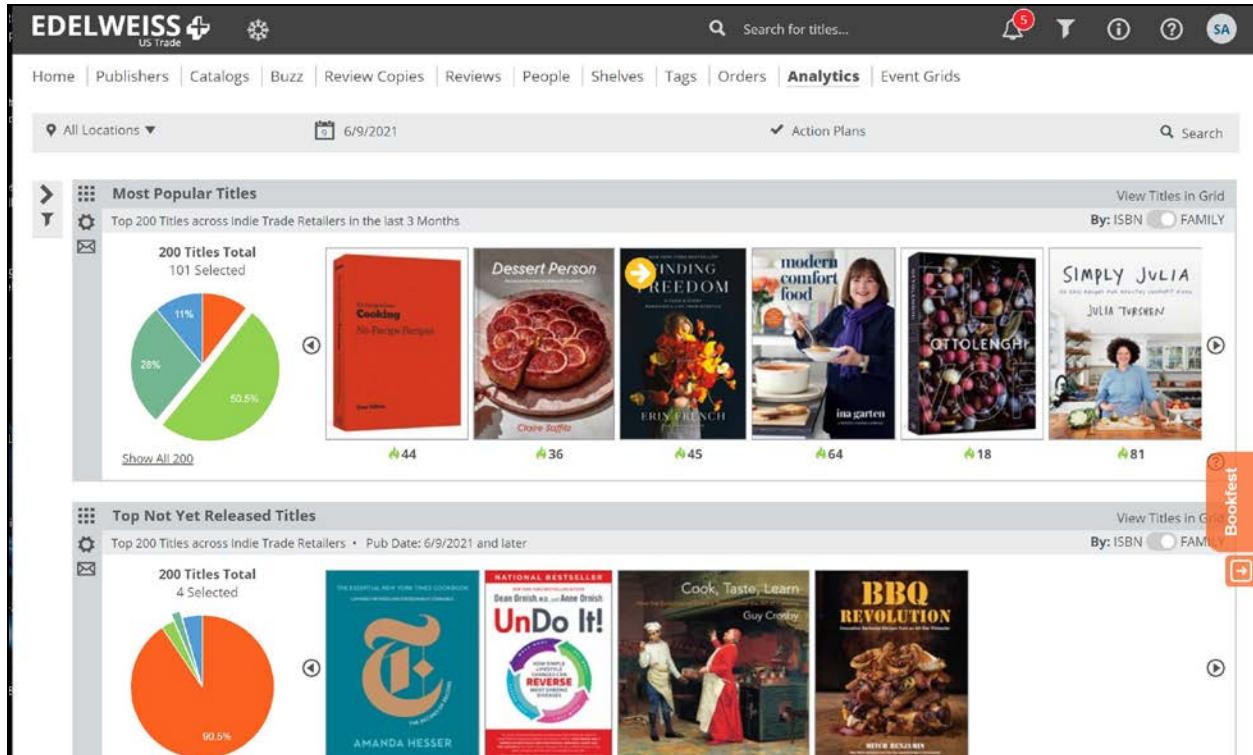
EDELWEISS US Trade

Search for titles...

5

SA

Home | Publishers | Catalogs | Buzz | Review Copies | Reviews | People | Shelves | Tags | Orders | Analytics | Event Grids

All Locations ▼

6/9/2021

Action Plans

Search

Most Popular Titles

View Titles in Grid

Top 200 Titles across Indie Trade Retailers in the last 3 Months

By: ISBN FAMILY

200 Titles Total
101 Selected

11%
28%
50.5%

Show All 200

Cooking No-Recipe Recipes

Dessert Person
Claire Saffitz

FINDING FREEDOM
ERIN FRENCH

modern comfort food
ina garten

OTTOLENGHI FLAVOR

SIMPLY JULIA
JULIA TURSHEN

44
36
45
64
18
81

Bookfest

Top Not Yet Released Titles

View Titles in Grid

Top 200 Titles across Indie Trade Retailers • Pub Date: 6/9/2021 and later

By: ISBN FAMILY

200 Titles Total
4 Selected

90.5%

THE ESSENTIAL NEW YORK TIMES COOKBOOK
AMANDA HESSER

NATIONAL BESTSELLER
Dean Ornish, M.D. and Anne Ornish
UnDo It!
REVERSE

Cook, Taste, Learn
Guy Crosby

BBQ REVOLUTION
MITCH BENJAMIN